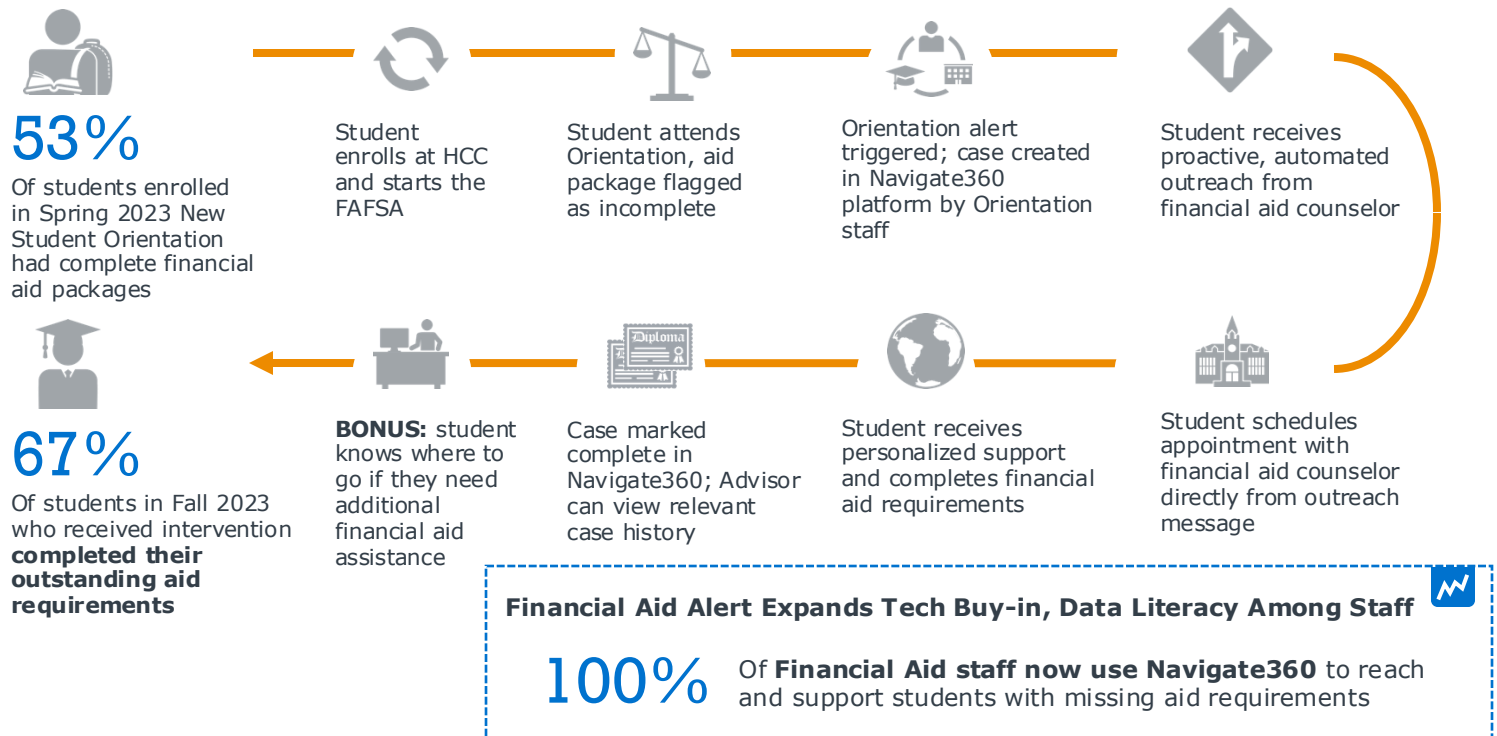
53%

Of students enrolled in Spring 2023 New Student Orientation had complete financial aid packages

Student enrolls at HCC and starts the FAFSA

Student attends Orientation, aid package flagged as incomplete

Orientation alert triggered; case created in Navigate360 platform by Orientation staff

Student receives proactive, automated outreach from financial aid counselor

Student schedules appointment with financial aid counselor directly from outreach message

Student receives personalized support and completes financial aid requirements

Diploma

Case marked complete in Navigate360; Advisor can view relevant case history

**BONUS:** student knows where to go if they need additional financial aid assistance

67%

Of students in Fall 2023 who received intervention **completed their outstanding aid requirements**

**Financial Aid Alert Expands Tech Buy-in, Data Literacy Among Staff**

100% Of **Financial Aid staff now use Navigate360** to reach and support students with missing aid requirements